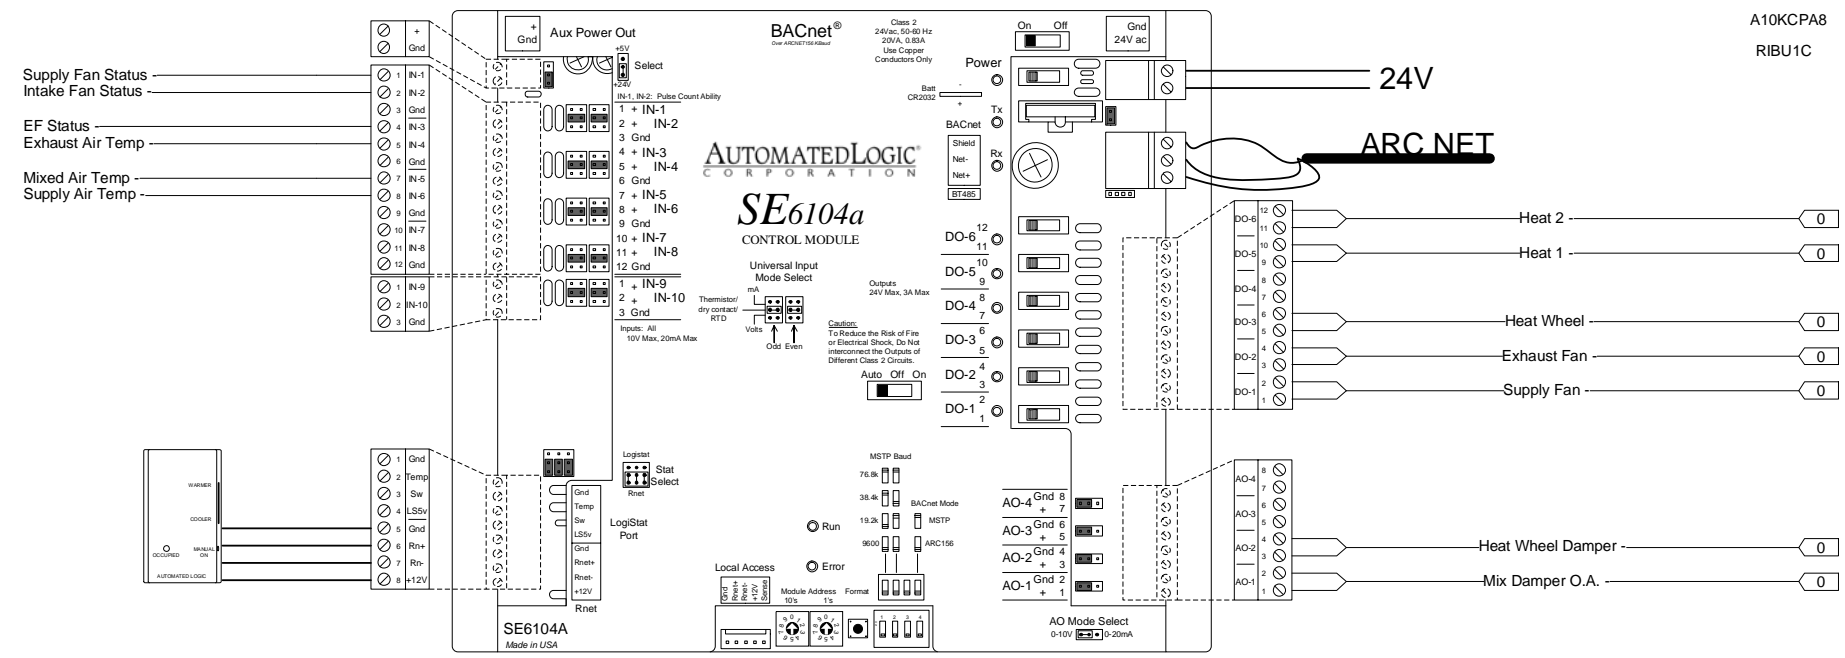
A10KCPA8

RIBU1C

+
Gnd

Supply Fan Status
Intake Fan Status
EF Status
Exhaust Air Temp
Mixed Air Temp
Supply Air Temp

1 IN-1
2 IN-2
3 Gnd
4 IN-3
5 IN-4
6 Gnd
7 IN-5
8 IN-6
9 Gnd
10 IN-7
11 IN-8
12 Gnd

1 IN-9
2 IN-10
3 Gnd

+
Gnd
Aux Power Out

+5V
Select
+24V

IN-1, IN-2: Pulse Count Ability
1 + IN-1
2 + IN-2
3 Gnd
4 + IN-3
5 + IN-4
6 Gnd
7 + IN-5
8 + IN-6
9 Gnd
10 + IN-7
11 + IN-8
12 Gnd
1 + IN-9
2 + IN-10
3 Gnd

Inputs: All 10V Max, 20mA Max

BACnet®
Over ARCNET156 Kilbaud

Class 2
24Vac, 50-60 Hz
20VA, 0.83A
Use Copper
Conductors Only

AUTOMATEDLOGIC®
CORPORATION

SE6104a
CONTROL MODULE

Universal Input
Mode Select
mA
Thermistor/
dry contact/
RTD
Volts
Odd Even

Outputs
24V Max, 3A Max

Caution:
To Reduce the Risk of Fire or Electrical Shock, Do Not interconnect the Outputs of Different Class 2 Circuits.

Auto Off On

Batt
CR2032
-
+

Power
Tx
BACnet
Shield
Net-
Net+
BT485
Rx

On Off

Gnd
24V ac

24V

ARC NET

DO-6 12 11
DO-5 10 9
DO-4 8 7
DO-3 6 5
DO-2 4 3
DO-1 2 1

DO-6 12 11
DO-5 10 9
DO-4 8 7
DO-3 6 5
DO-2 4 3
DO-1 2 1

Heat 2
0
Heat 1
0
Heat Wheel
0
Exhaust Fan
0
Supply Fan
0

WARMER
COOLER
OCCUPIED
MANUAL ON
AUTOMATED LOGIC

1 Gnd
2 Temp
3 Sw
4 LS5v
5 Gnd
6 Rn+
7 Rn-
8 +12V

Logistat
Stat
Select
Rnet

Gnd
Temp
Sw
LS5v
Gnd
Rnet+
Rnet-
+12V
Rnet

LogiStat
Port

Run
Error

MSTP Baud
76.8k
38.4k
19.2k
9600
BACnet Mode
MSTP
ARC156

Local Access
Gnd
Rnet+
Rnet-
+12V
Sense
Module Address
10's
1's
Format

SE6104A
Made in USA

AO-4 Gnd 8 + 7
AO-3 Gnd 6 + 5
AO-2 Gnd 4 + 3
AO-1 Gnd 2 + 1

AO Mode Select
0-10V 0-20mA

AO-4 8 7
AO-3 6 5
AO-2 4 3
AO-1 2 1

Heat Wheel Damper
0
Mix Damper O.A.
0